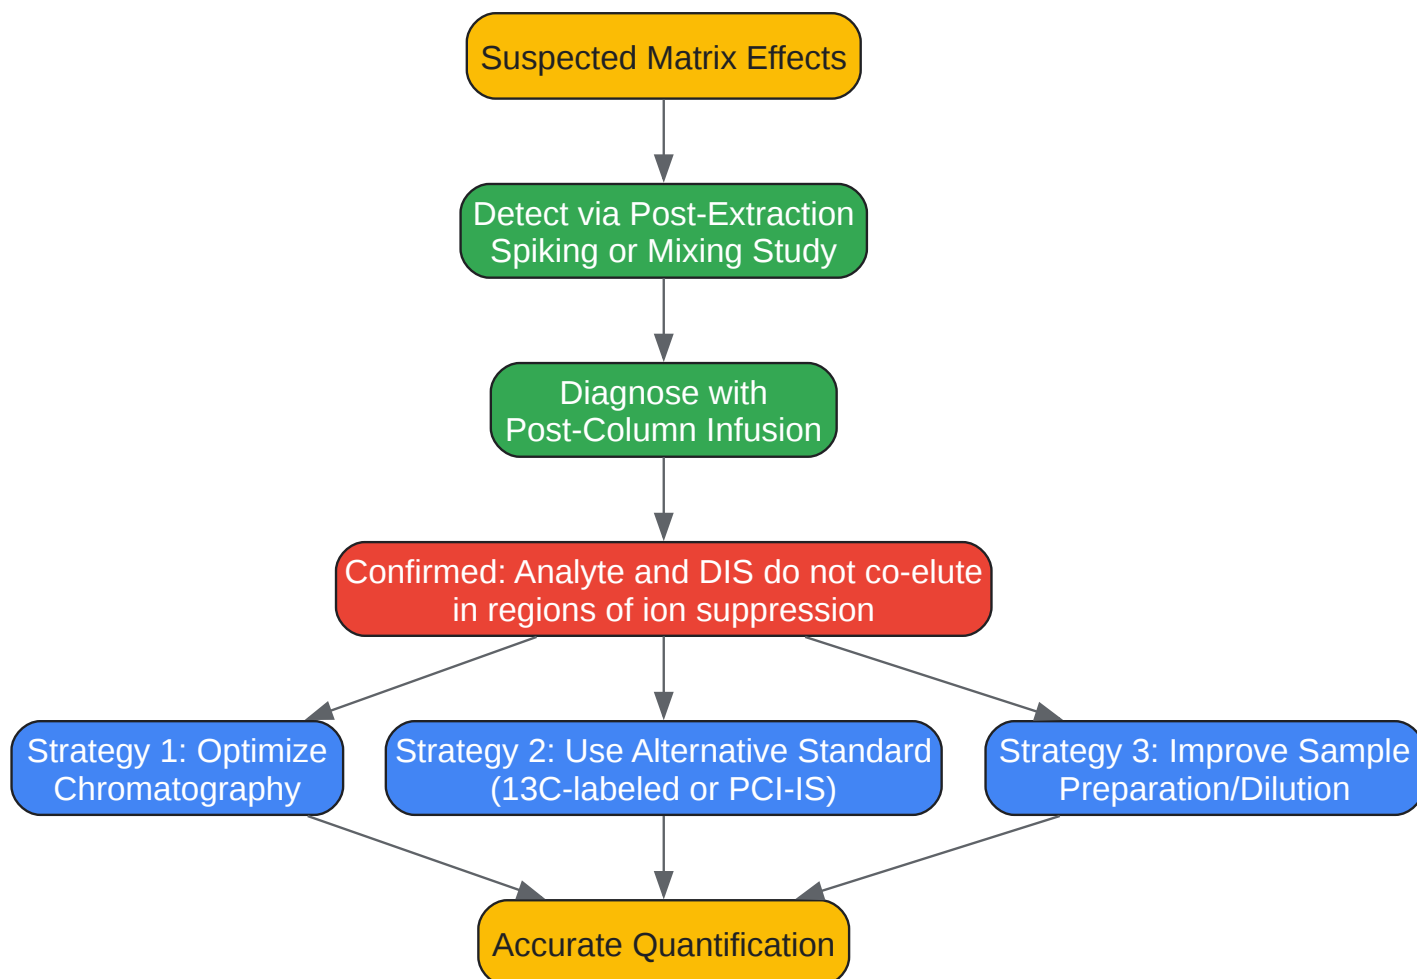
Suspected Matrix Effects

Detect via Post-Extraction Spiking or Mixing Study

Diagnose with Post-Column Infusion

Confirmed: Analyte and DIS do not co-elute in regions of ion suppression

Strategy 1: Optimize Chromatography

Strategy 2: Use Alternative Standard (13C-labeled or PCI-IS)

Strategy 3: Improve Sample Preparation/Dilution

Accurate Quantification